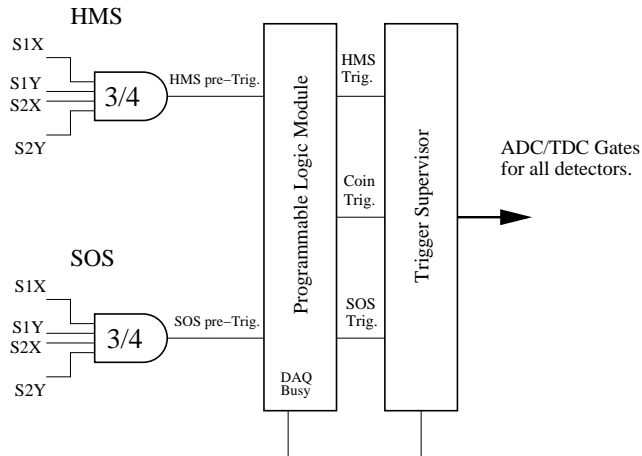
HMS

S1X

S1Y

S2X

3/4

S2Y

HMS pre−Trig.

Programmable Logic Module

HMS Trig.

Coin Trig.

SOS Trig.

DAQ Busy

Trigger Supervisor

ADC/TDC Gates for all detectors.

SOS

S1X

S1Y

S2X

3/4

S2Y

SOS pre−Trig.